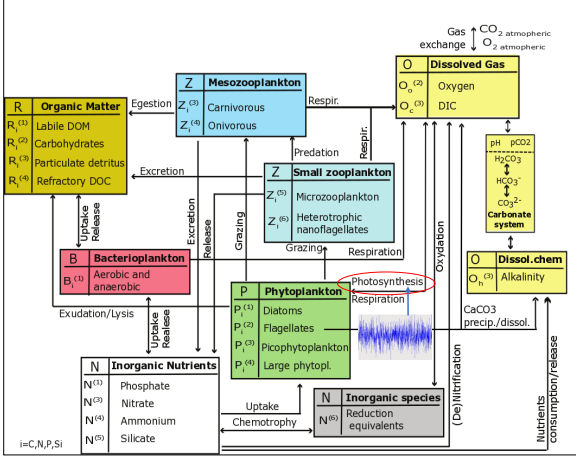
Gas exchange $CO_{2\ atmospheric}$ $O_{2\ atmospheric}$

O Dissolved Gas
$O_o^{(2)}$ Oxygen
$O_c^{(3)}$ DIC

Z Mesozooplankton
$Z_i^{(3)}$ Carnivorous
$Z_i^{(4)}$ Onivorous

R Organic Matter
$R_i^{(1)}$ Labile DOM
$R_i^{(2)}$ Carbohydrates
$R_i^{(3)}$ Particulate detritus
$R_i^{(4)}$ Refractory DOC

Egestion
Respir.
Respir.
Predation
Excretion

Z Small zooplankton
$Z_i^{(5)}$ Microzooplankton
$Z_i^{(6)}$ Heterotrophic nanoflagellates

pH pCO2
$H_2CO_3$
$HCO_3^-$
$CO_3^{2-}$
Carbonate system

Uptake
Release
Excretion
Release
Grazing
Grazing
Respiration
Oxydation

B Bacterioplankton
$B_i^{(1)}$ Aerobic and anaerobic

O Dissol.chem
$O_h^{(3)}$ Alkalinity

P Phytoplankton
$P_i^{(1)}$ Diatoms
$P_i^{(2)}$ Flagellates
$P_i^{(3)}$ Picophytoplankton
$P_i^{(4)}$ Large phytopl.

Photosynthesis
Respiration
CaCO3 precip./dissol.

Exudation/Lysis
Uptake
Release

N Inorganic Nutrients
$N^{(1)}$ Phosphate
$N^{(3)}$ Nitrate
$N^{(4)}$ Ammonium
$N^{(5)}$ Silicate

Uptake
Chemotrophy

N Inorganic species
$N^{(6)}$ Reduction equivalents

(De)Nitrification
Nutrients consumption/release

i=C,N,P,Si